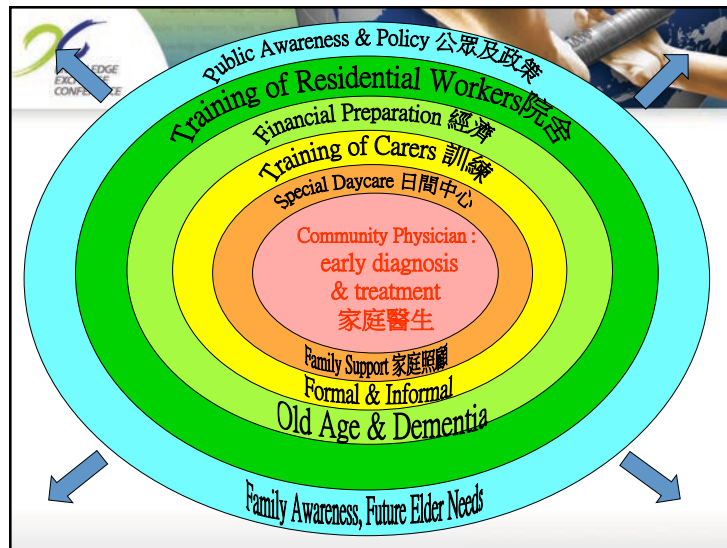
EDGE
EXC
CONFE

Public Awareness & Policy 公眾及政策

Training of Residential Workers院舍

Financial Preparation 經濟

Training of Carers 訓練

Special Daycare 日間中心

Community Physician : early diagnosis & treatment 家庭醫生

Family Support 家庭照顧

Formal & Informal

Old Age & Dementia

Family Awareness, Future Elder Needs